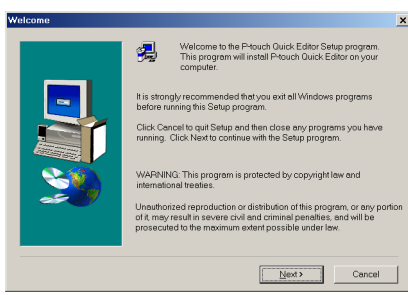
Welcome

Welcome to the P-touch Quick Editor Setup program. This program will install P-touch Quick Editor on your computer.

It is strongly recommended that you exit all Windows programs before running this Setup program.

Click Cancel to quit Setup and then close any programs you have running. Click Next to continue with the Setup program.

WARNING: This program is protected by copyright law and international treaties.

Unauthorized reproduction or distribution of this program, or any portion of it, may result in severe civil and criminal penalties, and will be prosecuted to the maximum extent possible under law.

Next >

Cancel